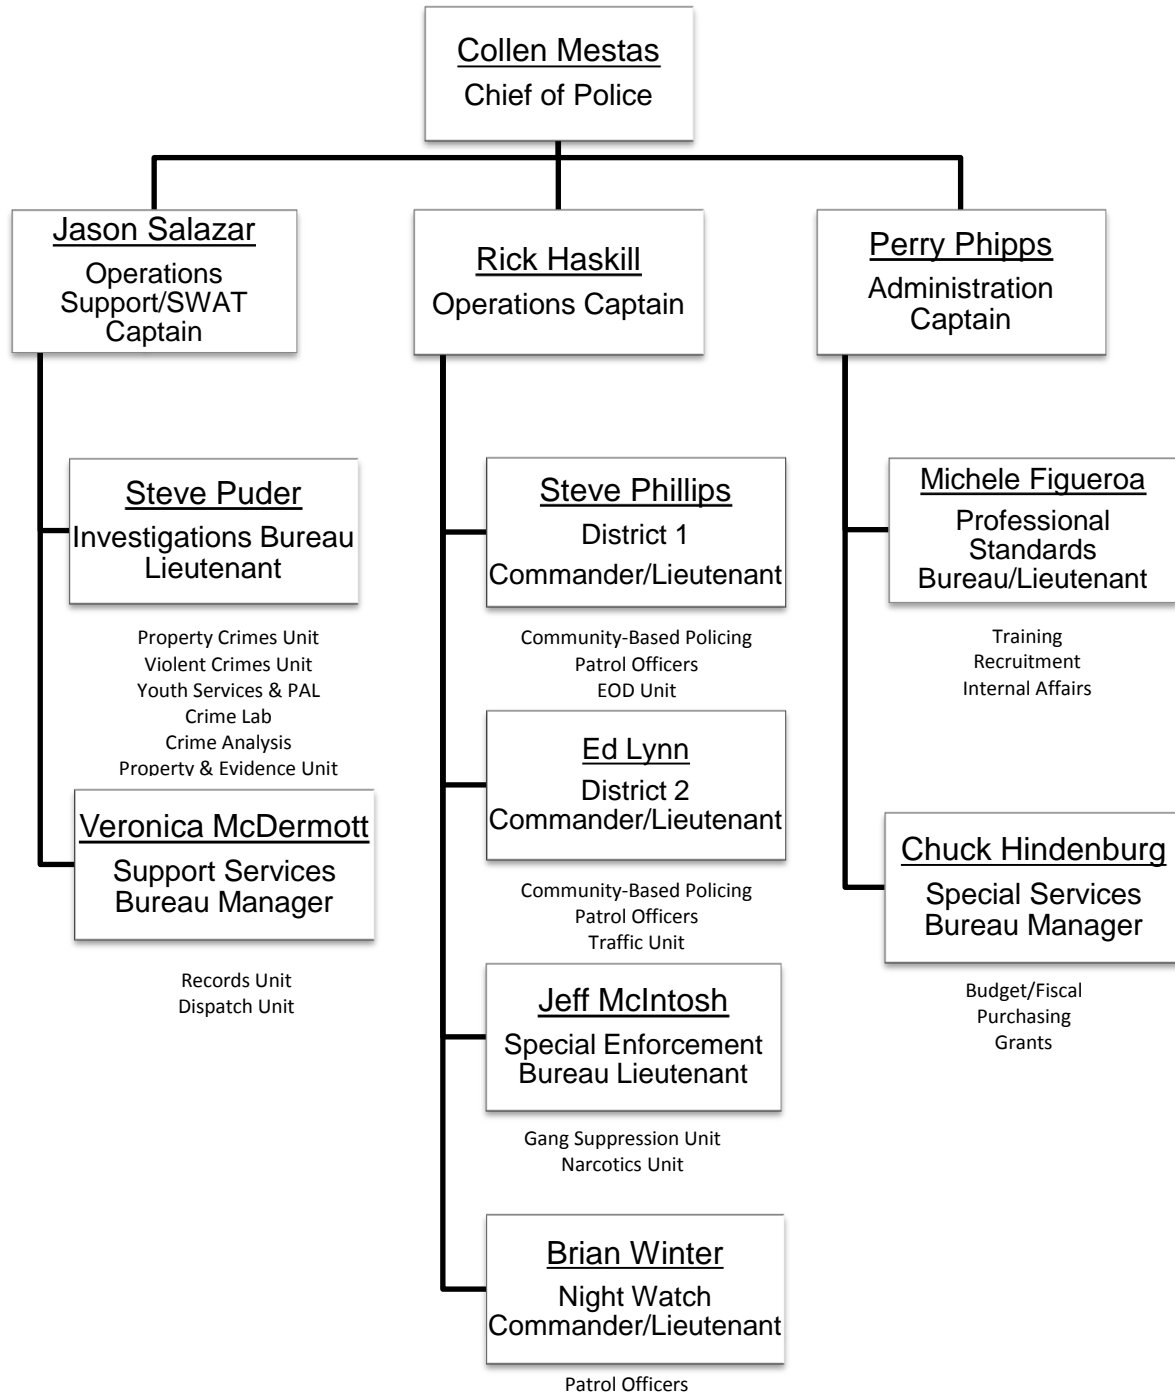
Collen Mestas
Chief of Police

Jason Salazar
Operations Support/SWAT Captain

Steve Puder
Investigations Bureau Lieutenant

Property Crimes Unit
Violent Crimes Unit
Youth Services & PAL
Crime Lab
Crime Analysis
Property & Evidence Unit

Veronica McDermott
Support Services Bureau Manager

Records Unit
Dispatch Unit

Rick Haskill
Operations Captain

Steve Phillips
District 1 Commander/Lieutenant

Community-Based Policing
Patrol Officers
EOD Unit

Ed Lynn
District 2 Commander/Lieutenant

Community-Based Policing
Patrol Officers
Traffic Unit

Jeff McIntosh
Special Enforcement Bureau Lieutenant

Gang Suppression Unit
Narcotics Unit

Brian Winter
Night Watch Commander/Lieutenant

Patrol Officers

Perry Phipps
Administration Captain

Michele Figueroa
Professional Standards Bureau/Lieutenant

Training
Recruitment
Internal Affairs

Chuck Hindenburg
Special Services Bureau Manager

Budget/Fiscal
Purchasing
Grants